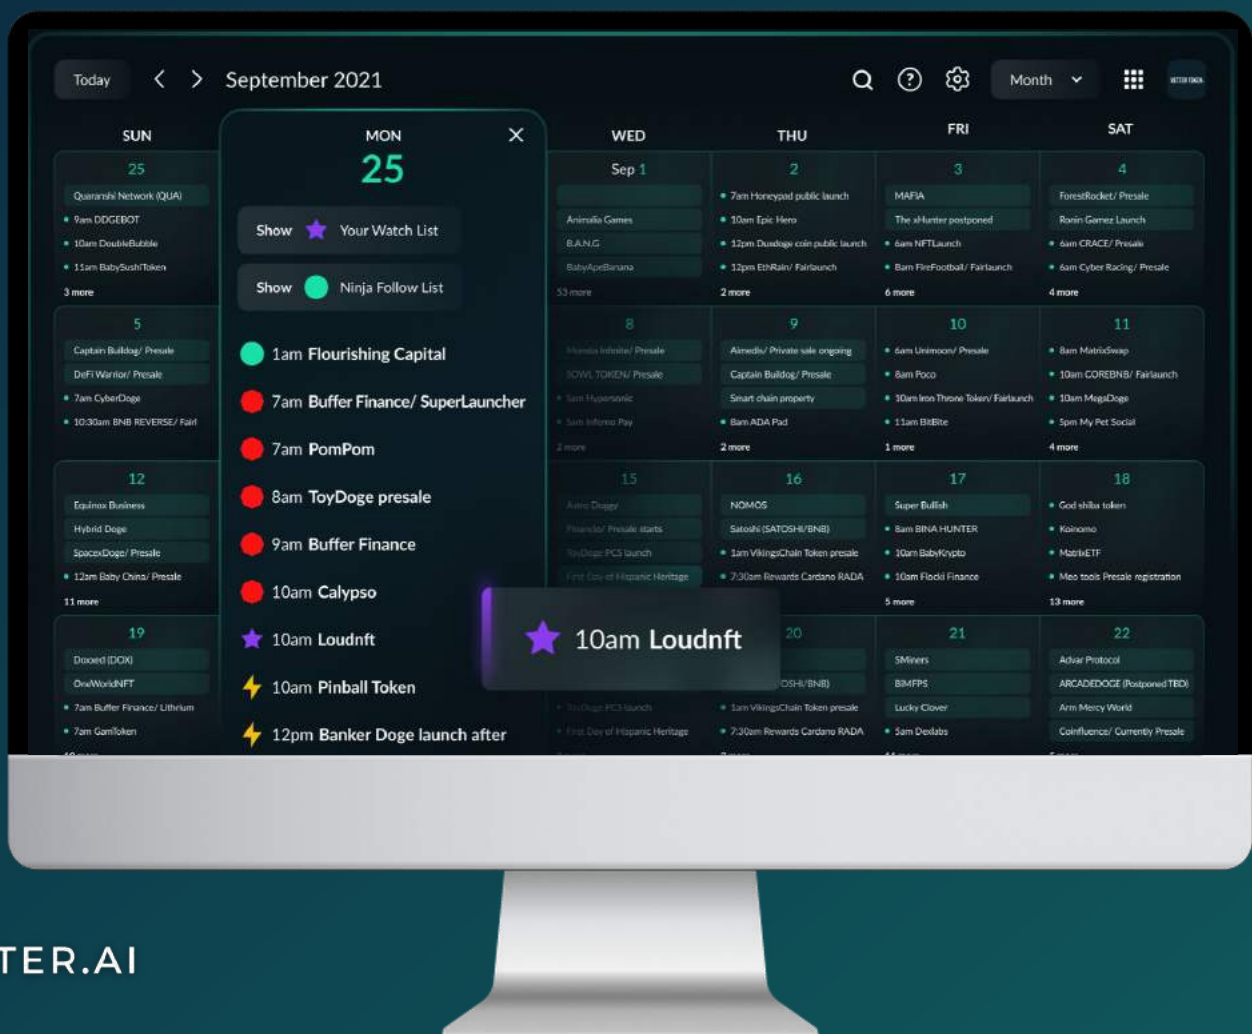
Today < > September 2021

Month

SUN
25
Quarashi Network (QUA)
• 9am DDGEBOT
• 10am DoubleBubble
• 11am BabySushiToken
3 more

5
Captain Bulldog/ Presale
DeFi Warrior/ Presale
• 7am CyberDoge
• 10:30am BNB REVERSE/ Fair

12
Equinox Business
Hybrid Doge
SpacexDoge/ Presale
• 12am Baby China/ Presale
11 more

19
Doxxed (DOX)
OneWorldNFT
• 7am Buffer Finance/ Lithium
• 7am GamToken

MON
25
Show Your Watch List
Show Ninja Follow List
1am Flourishing Capital
7am Buffer Finance/ SuperLauncher
7am PomPom
8am ToyDoge presale
9am Buffer Finance
10am Calypso
10am Loudnft
10am Pinball Token
12pm Banker Doge launch after

WED
Sep 1
Animalia Games
B.A.N.G
BabyApeBanana
53 more

8
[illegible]
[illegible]
2 more

15
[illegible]
First Day of Hispanic Heritage

10am Loudnft

First Day of Hispanic Heritage

THU
2
• 7am Honeypad public launch
• 10am Epic Hero
• 12pm Duxdoge coin public launch
• 12pm EthRain/ Fairlaunch
2 more

9
Aimedis/ Private sale ongoing
Captain Bulldog/ Presale
Smart chain property
• 8am ADA Pad
2 more

16
NOMOS
Satoshi (SATOSHI/BNB)
• 1am VikingsChain Token presale
• 7:30am Rewards Cardano RADA

20
OSHI/BNB)
• 1am VikingsChain Token presale
• 7:30am Rewards Cardano RADA

FRI
3
MAFIA
The xHunter postponed
• 6am NFTLaunch
• 8am FireFootball/ Fairlaunch
6 more

10
• 6am Unimoon/ Presale
• 8am Poco
• 10am Iron Throne Token/ Fairlaunch
• 11am BitBite
1 more

17
Super Bullish
• 8am BINA HUNTER
• 10am BabyKrypto
• 10am Flocki Finance
5 more

21
SMiners
BIMFPS
Lucky Clover
• 5am Dexlabs

SAT
4
ForestRocket/ Presale
Ronin Gamez Launch
• 6am CRACE/ Presale
• 6am Cyber Racing/ Presale
4 more

11
• 8am MatrixSwap
• 10am COREBNB/ Fairlaunch
• 10am MegaDoge
• 5pm My Pet Social
4 more

18
• God shiba token
• Koinomo
• MatrixETF
• Meo tools Presale registration
13 more

22
Advar Protocol
ARCADEDOGE (Postponed TBD)
Arm Mercy World
Coinfluence/ Currently Presale

TER.AI